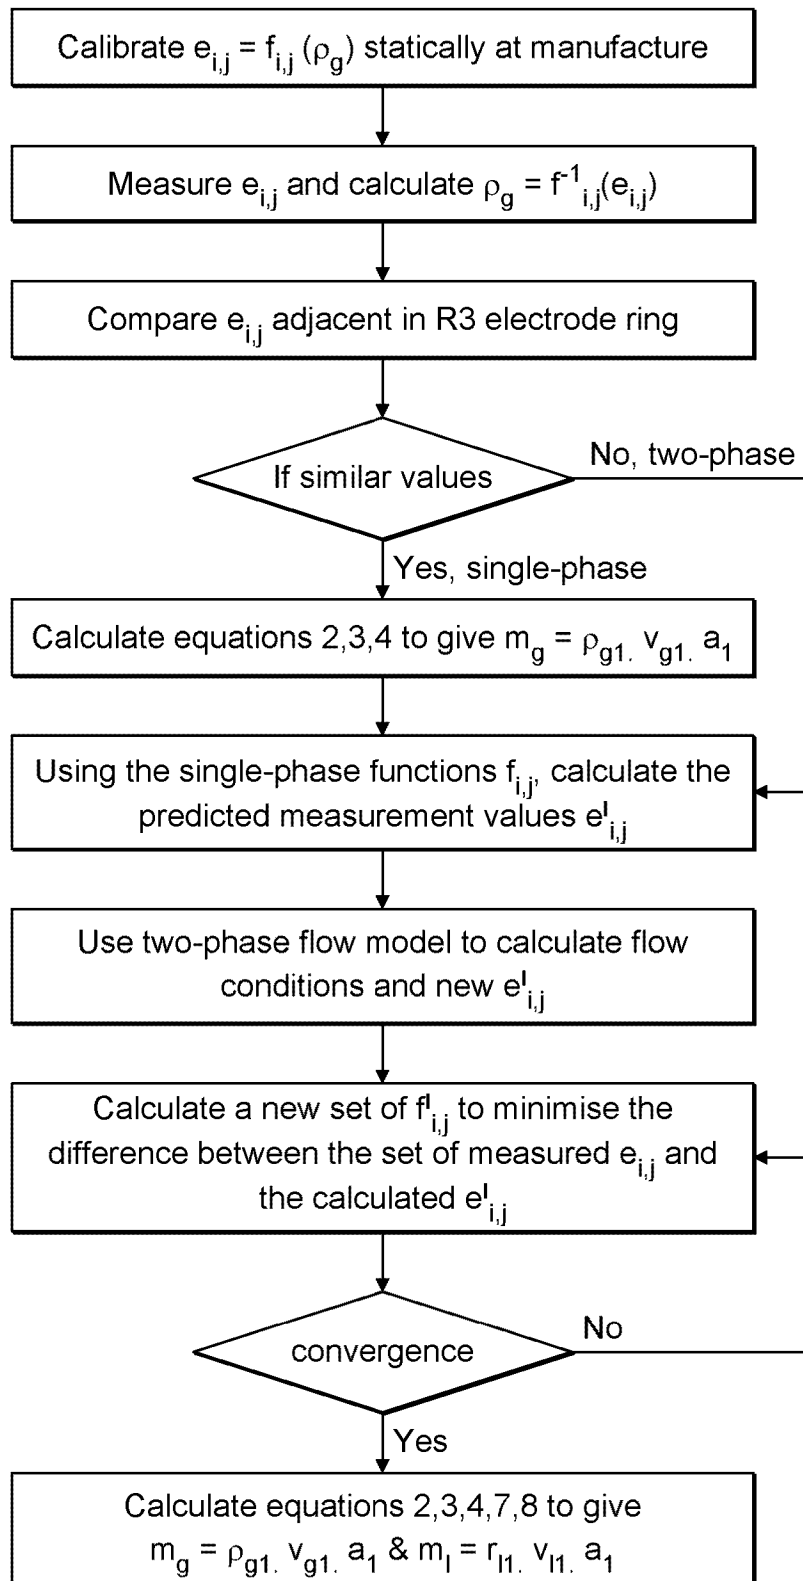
Calibrate $e_{i,j} = f_{i,j}(\rho_g)$ statically at manufacture

Measure $e_{i,j}$ and calculate $\rho_g = f^{-1}_{i,j}(e_{i,j})$

Compare $e_{i,j}$ adjacent in R3 electrode ring

If similar values

No, two-phase

Yes, single-phase

Calculate equations 2,3,4 to give $m_g = \rho_{g1.} v_{g1.} a_1$

Using the single-phase functions $f_{i,j}$, calculate the predicted measurement values $e^I_{i,j}$

Use two-phase flow model to calculate flow conditions and new $e^I_{i,j}$

Calculate a new set of $f^I_{i,j}$ to minimise the difference between the set of measured $e_{i,j}$ and the calculated $e^I_{i,j}$

convergence

No

Yes

Calculate equations 2,3,4,7,8 to give $m_g = \rho_{g1.} v_{g1.} a_1$ & $m_l = r_{l1.} v_{l1.} a_1$